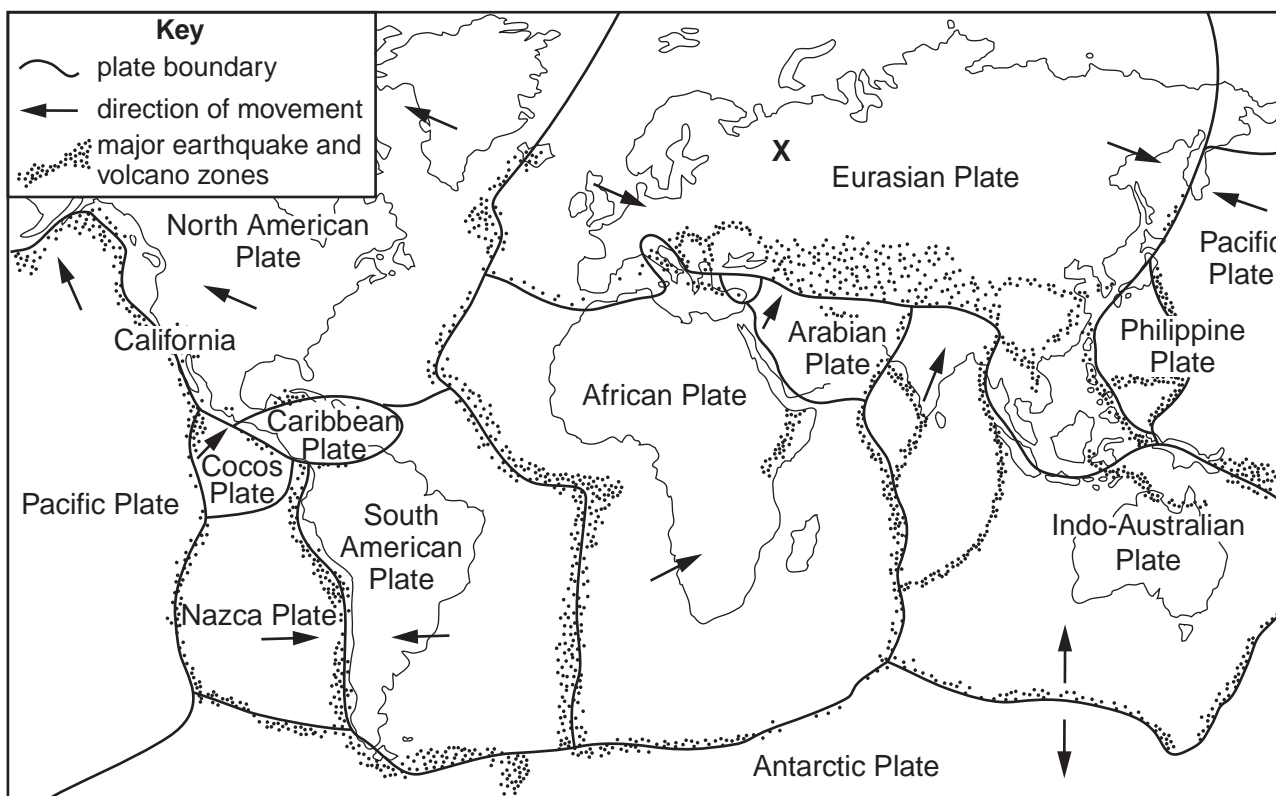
Key
plate boundary
direction of movement
major earthquake and volcano zones

X
Eurasian Plate
North American Plate
Pacific Plate
California
Arabian Plate
Philippine Plate
African Plate
Caribbean Plate
Cocos Plate
Pacific Plate
South American Plate
Indo-Australian Plate
Nazca Plate
Antarctic Plate